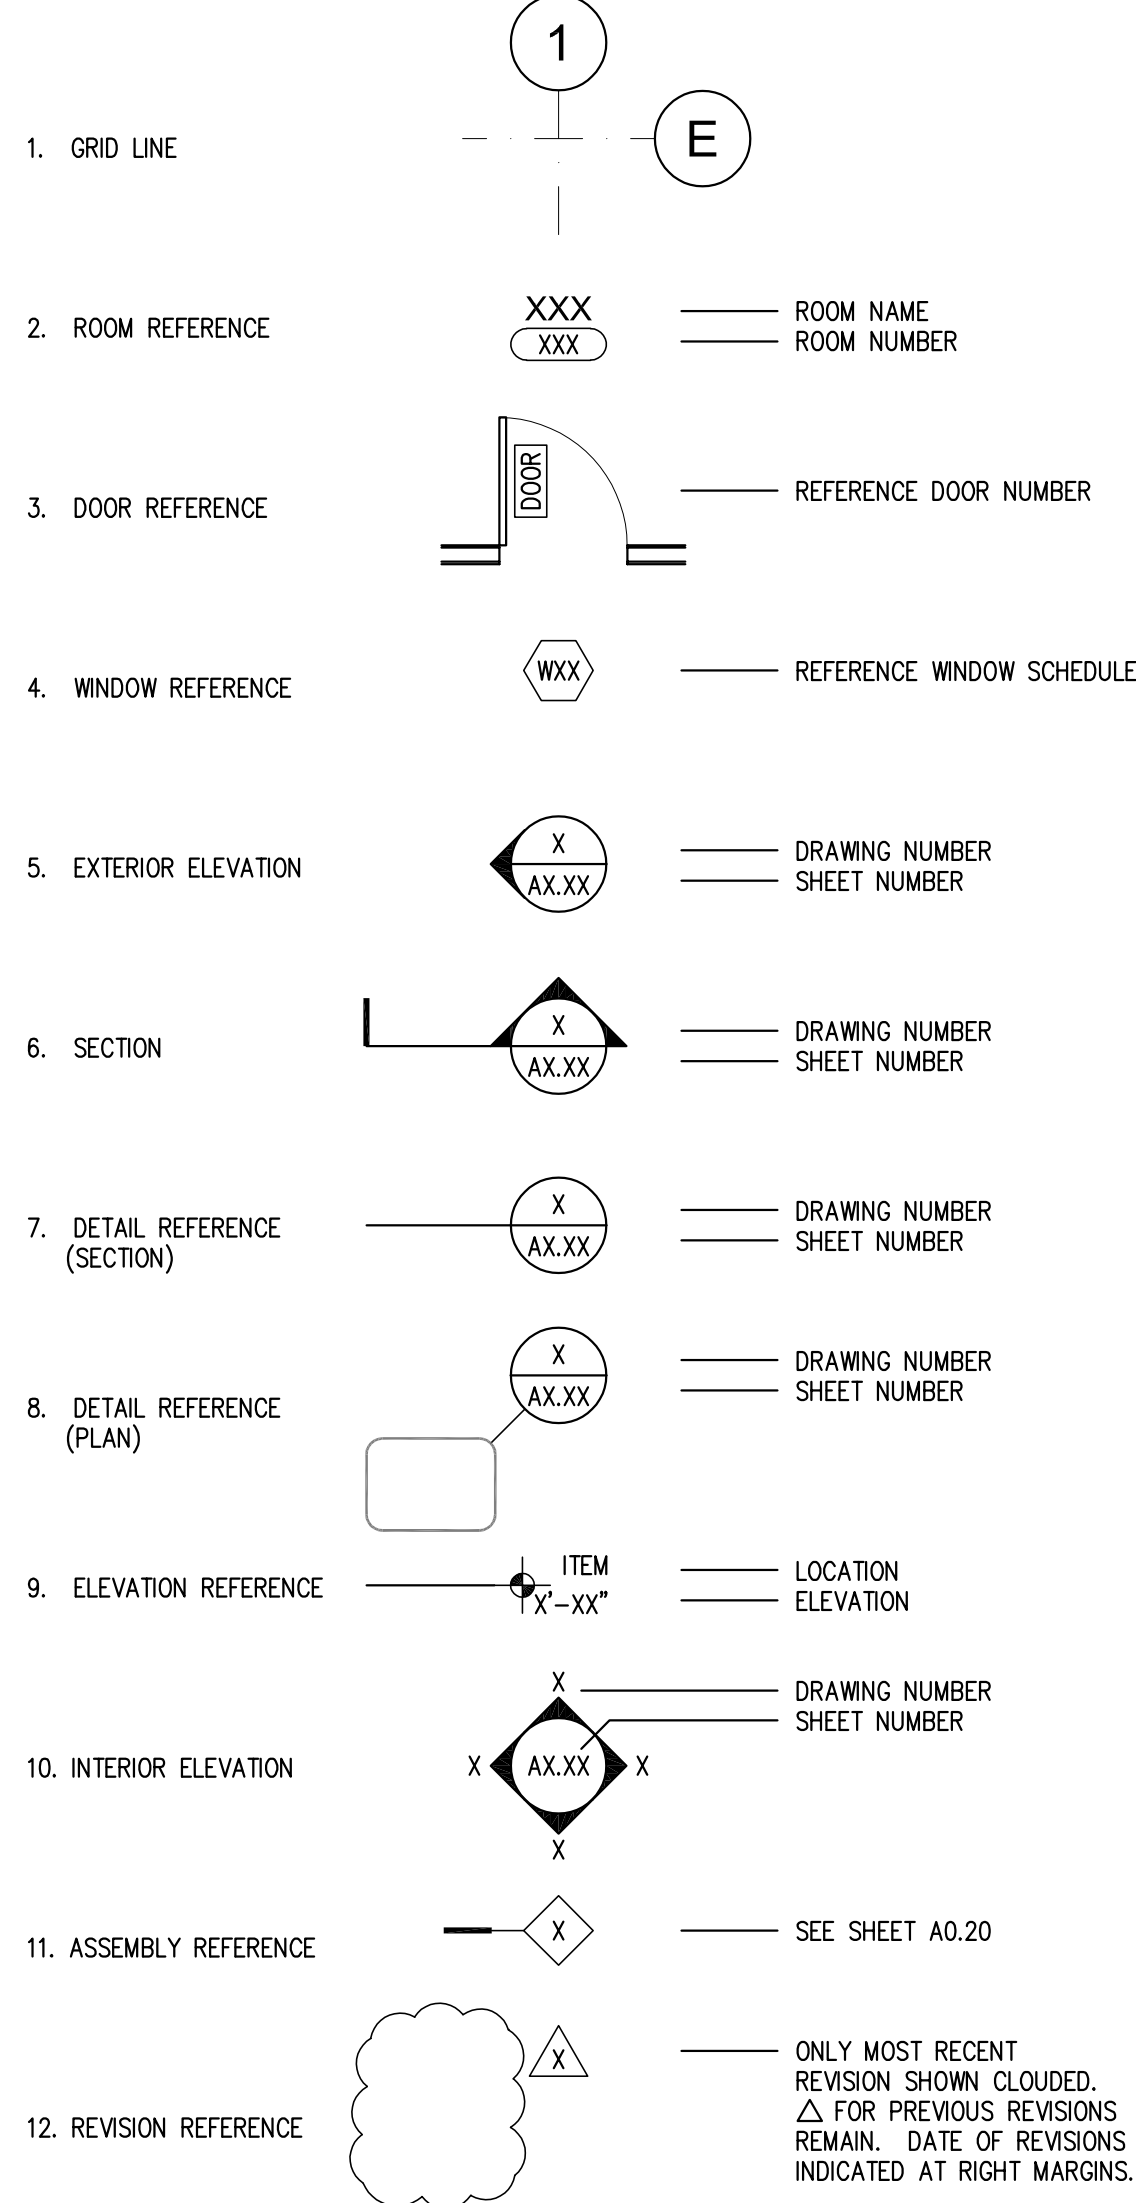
1

E

1. GRID LINE

XXX
XXX

ROOM NAME
ROOM NUMBER

2. ROOM REFERENCE

DOOR

3. DOOR REFERENCE

REFERENCE DOOR NUMBER

WXX

4. WINDOW REFERENCE

REFERENCE WINDOW SCHEDULE

X
AX.XX

5. EXTERIOR ELEVATION

DRAWING NUMBER
SHEET NUMBER

X
AX.XX

6. SECTION

DRAWING NUMBER
SHEET NUMBER

X
AX.XX

7. DETAIL REFERENCE (SECTION)

DRAWING NUMBER
SHEET NUMBER

X
AX.XX

DRAWING NUMBER
SHEET NUMBER

8. DETAIL REFERENCE (PLAN)

ITEM
X'-XX"

9. ELEVATION REFERENCE

LOCATION
ELEVATION

X

DRAWING NUMBER
SHEET NUMBER

X AX.XX X
X

10. INTERIOR ELEVATION

X

11. ASSEMBLY REFERENCE

SEE SHEET A0.20

X

12. REVISION REFERENCE

ONLY MOST RECENT REVISION SHOWN CLOUDED. $\triangle$ FOR PREVIOUS REVISIONS REMAIN. DATE OF REVISIONS INDICATED AT RIGHT MARGINS.